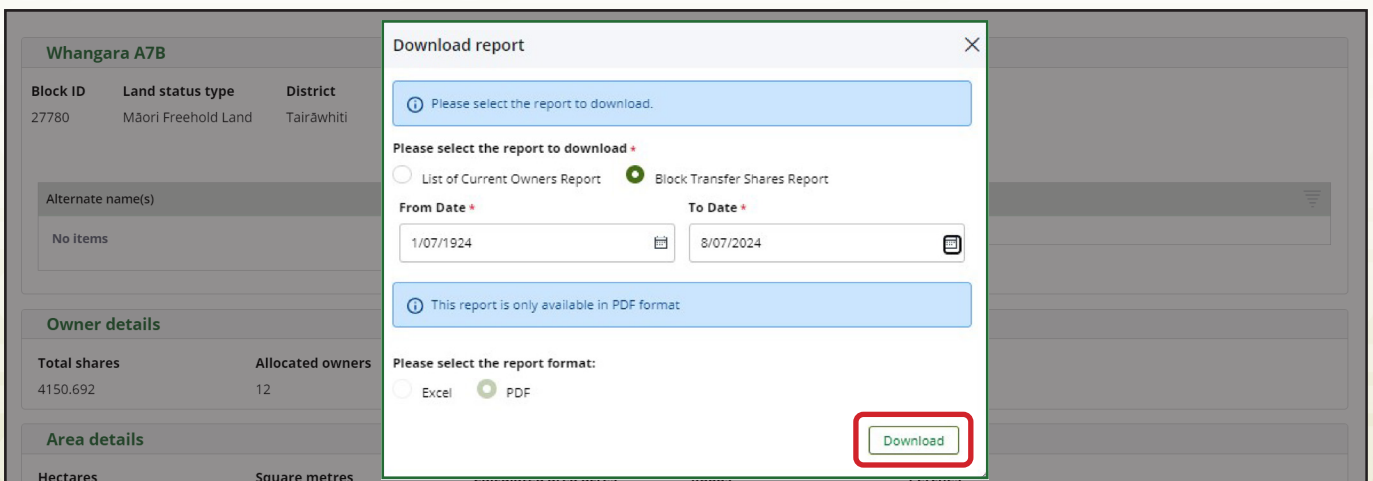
Whangara A7B

| Block ID | Land status type | District |
|---|---|---|
| 27780 | Māori Freehold Land | Tairāwhiti |

Alternate name(s)

No items

Owner details

| Total shares | Allocated owners |
|---|---|
| 4150.692 | 12 |

Area details

Hectares Square metres

Download report

Please select the report to download.

Please select the report to download *

List of Current Owners Report

Block Transfer Shares Report

From Date *

1/07/1924

To Date *

8/07/2024

This report is only available in PDF format

Please select the report format:

Excel

PDF

Download